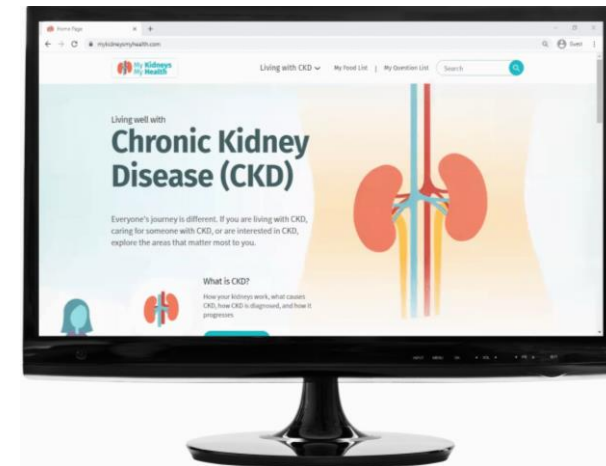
Home Page

mykidneysmyhealth.com

My Kidneys My Health

Living with CKD

My Food List | My Question List

Search

Living well with

Chronic Kidney Disease (CKD)

Everyone's journey is different. If you are living with CKD, caring for someone with CKD, or are interested in CKD, explore the areas that matter most to you.

What is CKD?

How your kidneys work, what causes CKD, how CKD is diagnosed, and how it progresses